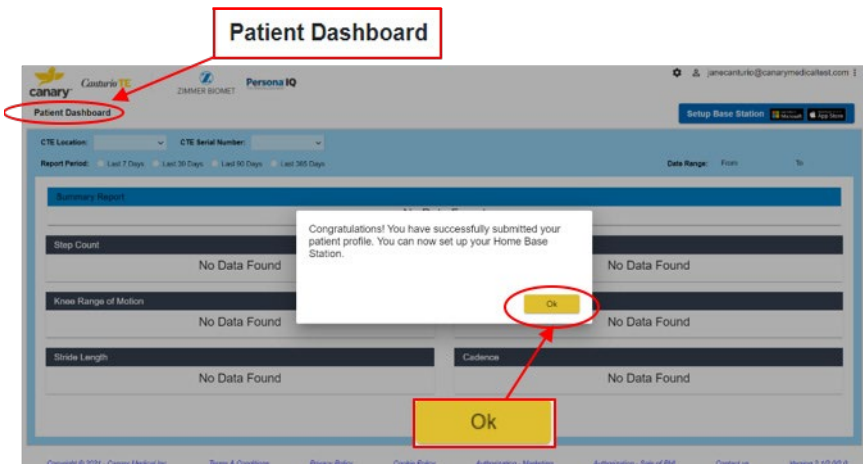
Patient Dashboard

canary CanturioTE ZIMMER BIOMET Persona IQ

janecanturio@canarymedicaltest.com

Patient Dashboard

Setup Base Station

CTE Location: CTE Serial Number:

Report Period: Last 7 Days Last 30 Days Last 90 Days Last 365 Days

Date Range: From To

Summary Report

No Data Found

Step Count

No Data Found

No Data Found

Knee Range of Motion

No Data Found

No Data Found

Stride Length

No Data Found

Cadence

No Data Found

Congratulations! You have successfully submitted your patient profile. You can now set up your Home Base Station.

Ok

Ok

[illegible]